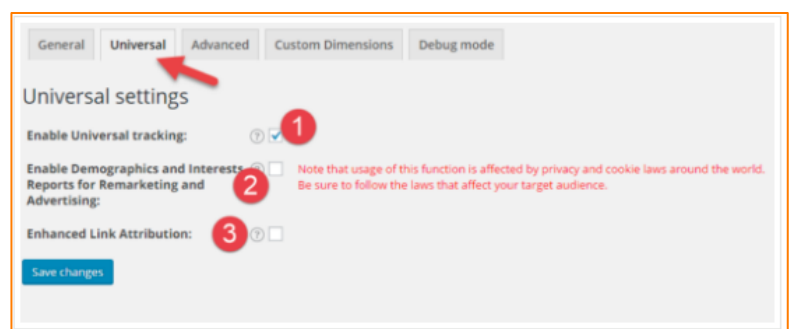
General Universal Advanced Custom Dimensions Debug mode

Universal settings

Enable Universal tracking: ? 1

Enable Demographics and Interests Reports for Remarketing and Advertising: 2 Note that usage of this function is affected by privacy and cookie laws around the world. Be sure to follow the laws that affect your target audience.

Enhanced Link Attribution: 3 ?

Save changes